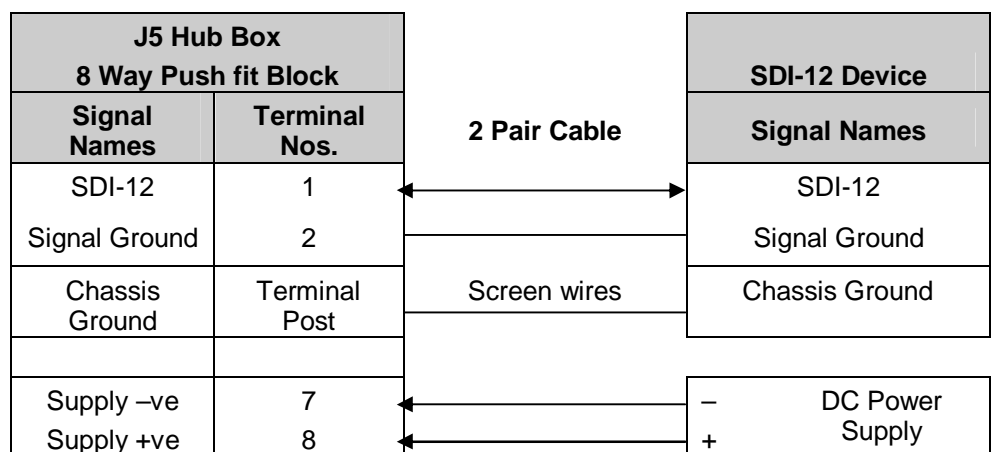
| J5 Hub Box 8 Way Push fit Block | | | SDI-12 Device |
|---|---|---|---|
| Signal Names | Terminal Nos. | 2 Pair Cable | Signal Names |
| SDI-12 | 1 | | SDI-12 |
| Signal Ground | 2 | | Signal Ground |
| Chassis Ground | Terminal Post | Screen wires | Chassis Ground |
| | | | |
| Supply –ve | 7 | | – DC Power Supply |
| Supply +ve | 8 | | + |